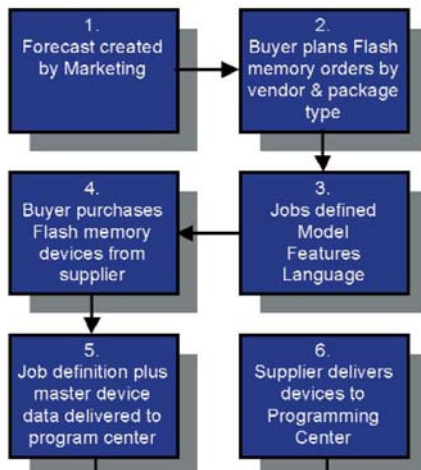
1.
Forecast created by Marketing

2.
Buyer plans Flash memory orders by vendor & package type

3.
Jobs defined
Model
Features
Language

4.
Buyer purchases Flash memory devices from supplier

5.
Job definition plus master device data delivered to program center

6.
Supplier delivers devices to Programming Center